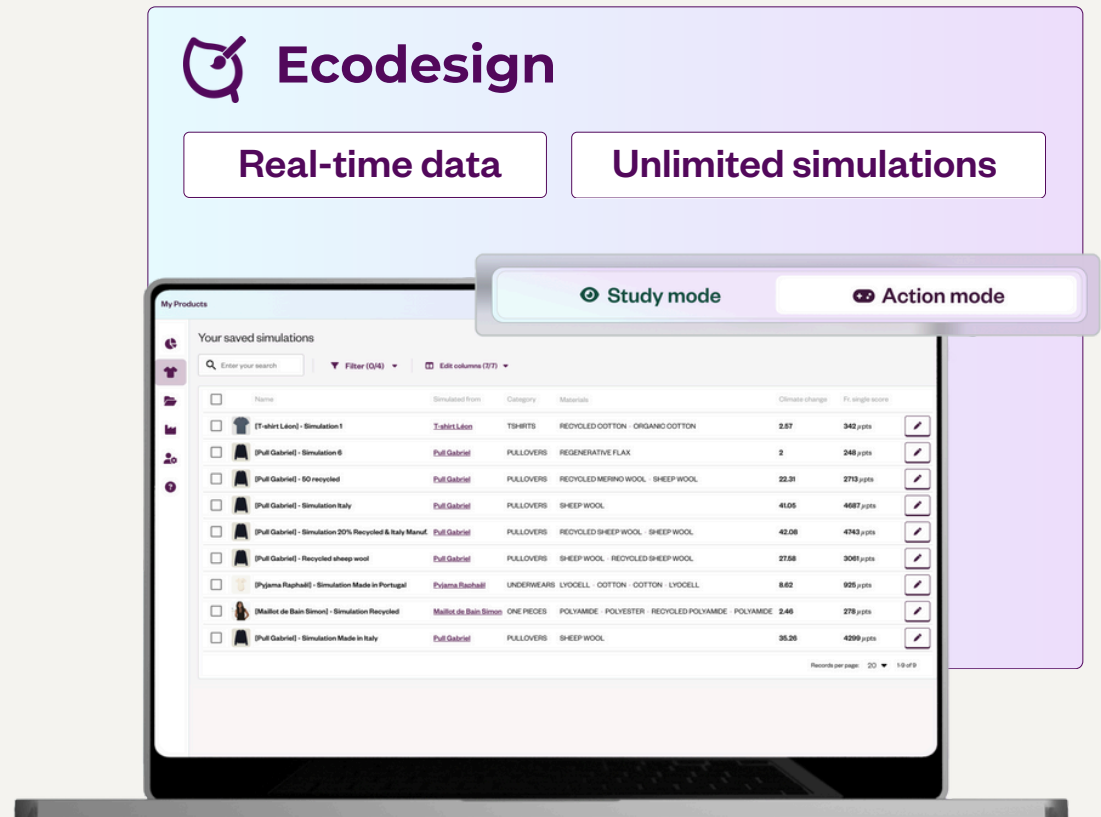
Ecodesign

Real-time data

Unlimited simulations

Study mode

Action mode

My Products

Your saved simulations

Enter your search

Filter (0/4)

Edit columns (7/7)

| | Name | Simulated from | Category | Materials | Climate change | Fr. single score | |
|---|---|---|---|---|---|---|---|
| | [T-shirt Léon] - Simulation 1 | T-shirt Léon | TSHIRTS | RECYCLED COTTON · ORGANIC COTTON | 2.57 | 342 µpts | |
| | [Pull Gabriel] - Simulation 6 | Pull Gabriel | PULLOVERS | REGENERATIVE FLAX | 2 | 248 µpts | |
| | [Pull Gabriel] - 50 recycled | Pull Gabriel | PULLOVERS | RECYCLED MERINO WOOL · SHEEP WOOL | 22.31 | 2713 µpts | |
| | [Pull Gabriel] - Simulation Italy | Pull Gabriel | PULLOVERS | SHEEP WOOL | 41.05 | 4687 µpts | |
| | [Pull Gabriel] - Simulation 20% Recycled & Italy Manuf. | Pull Gabriel | PULLOVERS | RECYCLED SHEEP WOOL · SHEEP WOOL | 42.08 | 4743 µpts | |
| | [Pull Gabriel] - Recycled sheep wool | Pull Gabriel | PULLOVERS | SHEEP WOOL · RECYCLED SHEEP WOOL | 27.58 | 3061 µpts | |
| | [Pyjama Raphaël] - Simulation Made in Portugal | Pyjama Raphaël | UNDERWEARS | LYOCELL · COTTON · COTTON · LYOCELL | 8.62 | 925 µpts | |
| | [Maillot de Bain Simon] - Simulation Recycled | Maillot de Bain Simon | ONE PIECES | POLYAMIDE · POLYESTER · RECYCLED POLYAMIDE · POLYAMIDE | 2.46 | 278 µpts | |
| | [Pull Gabriel] - Simulation Made in Italy | Pull Gabriel | PULLOVERS | SHEEP WOOL | 35.26 | 4299 µpts | |

Records per page: 20 1-9 of 9